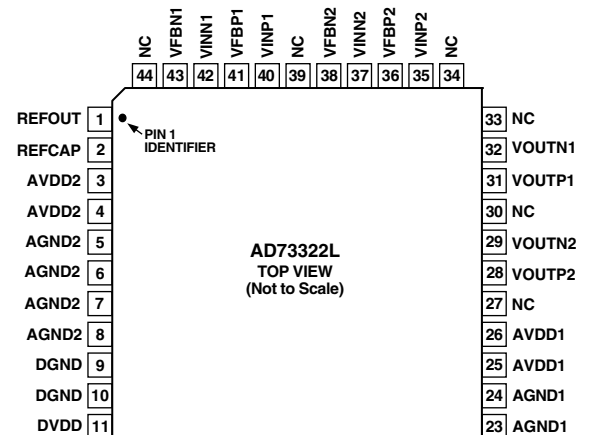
NC 44
VFBN1 43
VINN1 42
VFBP1 41
VINP1 40
NC 39
VFBN2 38
VINN2 37
VFBP2 36
VINP2 35
NC 34

REFOUT 1
REFCAP 2
AVDD2 3
AVDD2 4
AGND2 5
AGND2 6
AGND2 7
AGND2 8
DGND 9
DGND 10
DVDD 11

PIN 1 IDENTIFIER

AD73322L
TOP VIEW
(Not to Scale)

33 NC
32 VOUTN1
31 VOUTP1
30 NC
29 VOUTN2
28 VOUTP2
27 NC
26 AVDD1
25 AVDD1
24 AGND1
23 AGND1